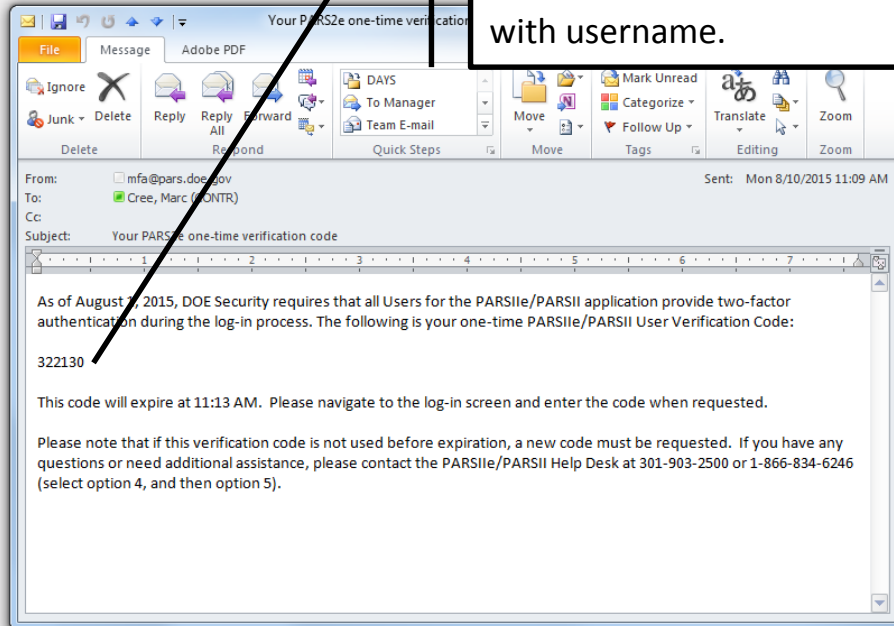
Your PARS2e one-time verific

with username.

File Message Adobe PDF

Ignore
Junk
Delete
Delete

Reply
Reply All
Forward
Respond

DAYS
To Manager
Team E-mail
Quick Steps

Move
Move

Mark Unread
Categorize
Follow Up
Tags

Translate
Editing

Zoom
Zoom

From: mfa@pars.doe.gov
To: Cree, Marc (CONTR)
Cc:
Subject: Your PARS2e one-time verification code

Sent: Mon 8/10/2015 11:09 AM

As of August 1, 2015, DOE Security requires that all Users for the PARSIIe/PARSII application provide two-factor authentication during the log-in process. The following is your one-time PARSIIe/PARSII User Verification Code:

322130

This code will expire at 11:13 AM. Please navigate to the log-in screen and enter the code when requested.

Please note that if this verification code is not used before expiration, a new code must be requested. If you have any questions or need additional assistance, please contact the PARSIIe/PARSII Help Desk at 301-903-2500 or 1-866-834-6246 (select option 4, and then option 5).